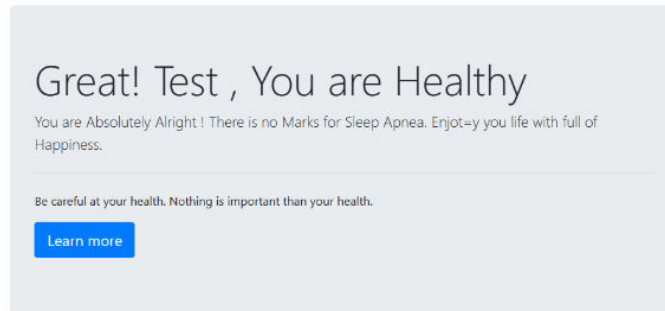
Great! Test , You are Healthy

You are Absolutely Alright ! There is no Marks for Sleep Apnea. Enjot=y you life with full of Happiness.

Be careful at your health. Nothing is important than your health.

Learn more